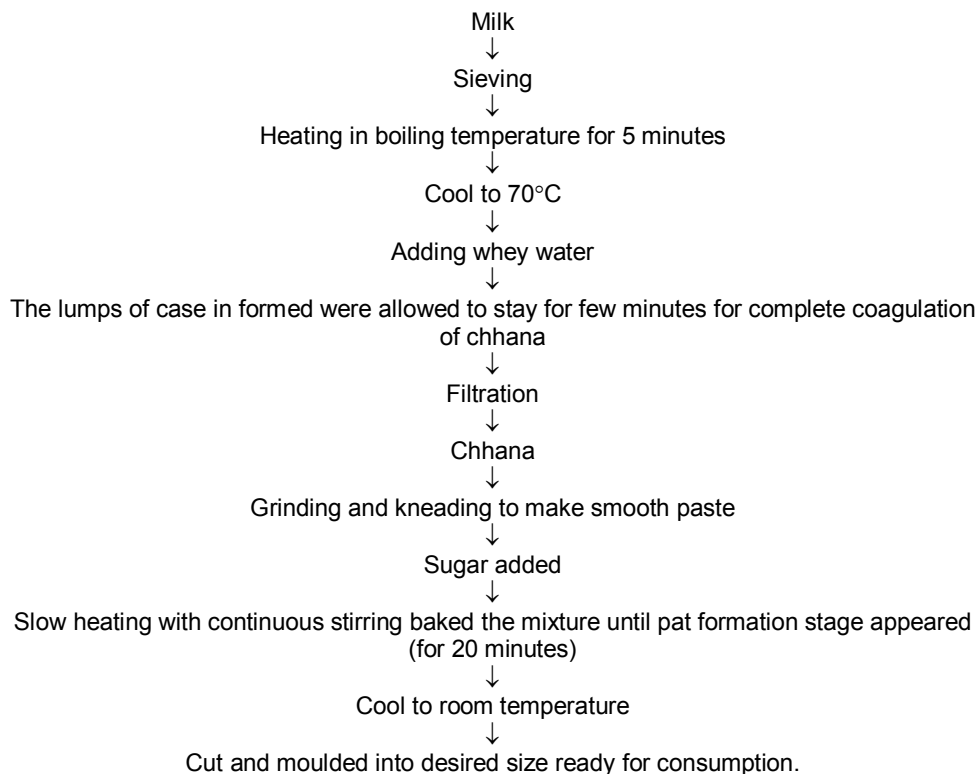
Milk
↓
Sieving
↓
Heating in boiling temperature for 5 minutes
↓
Cool to 70°C
↓
Adding whey water
↓
The lumps of case in formed were allowed to stay for few minutes for complete coagulation of chhana
↓
Filtration
↓
Chhana
↓
Grinding and kneading to make smooth paste
↓
Sugar added
↓
Slow heating with continuous stirring baked the mixture until pat formation stage appeared (for 20 minutes)
↓
Cool to room temperature
↓
Cut and moulded into desired size ready for consumption.